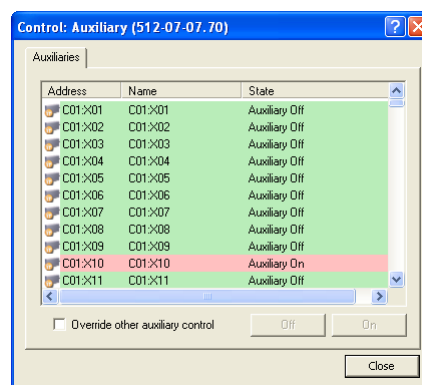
Control: Auxiliary (512-07-07.70)

Auxiliaries

| Address | Name | State |
|---|---|---|
| C01:X01 | C01:X01 | Auxiliary Off |
| C01:X02 | C01:X02 | Auxiliary Off |
| C01:X03 | C01:X03 | Auxiliary Off |
| C01:X04 | C01:X04 | Auxiliary Off |
| C01:X05 | C01:X05 | Auxiliary Off |
| C01:X06 | C01:X06 | Auxiliary Off |
| C01:X07 | C01:X07 | Auxiliary Off |
| C01:X08 | C01:X08 | Auxiliary Off |
| C01:X09 | C01:X09 | Auxiliary Off |
| C01:X10 | C01:X10 | Auxiliary On |
| C01:X11 | C01:X11 | Auxiliary Off |

Override other auxiliary control

Off

On

Close